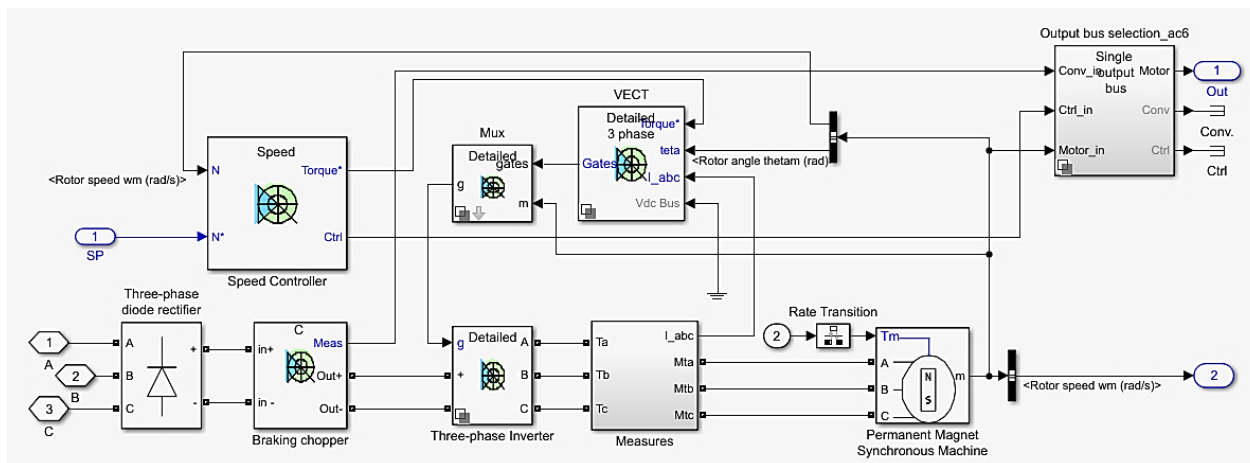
Output bus selection_ac6

Single output bus

Conv_in

Motor

Ctrl_in

Conv

Motor_in

Ctrl

1

Out

Conv.

Ctrl

VECT

Detailed 3 phase

Torque*

teta

Gates

I_abc

Vdc Bus

Mux

Detailed gates

g

m

Speed

N

Torque*

N*

Ctrl

Speed Controller

<Rotor speed wm (rad/s)>

<Rotor angle thetam (rad)>

1

SP

Three-phase diode rectifier

1

A

2

B

3

C

A

B

C

+

-

C

in+

in -

Meas

Out+

Out-

Braking chopper

Detailed

g

+

-

A

B

C

Three-phase Inverter

Ta

Tb

Tc

I_abc

Mta

Mtb

Mtc

Measures

Rate Transition

2

Tm

A

B

C

m

N

S

Permanent Magnet Synchronous Machine

<Rotor speed wm (rad/s)>

2